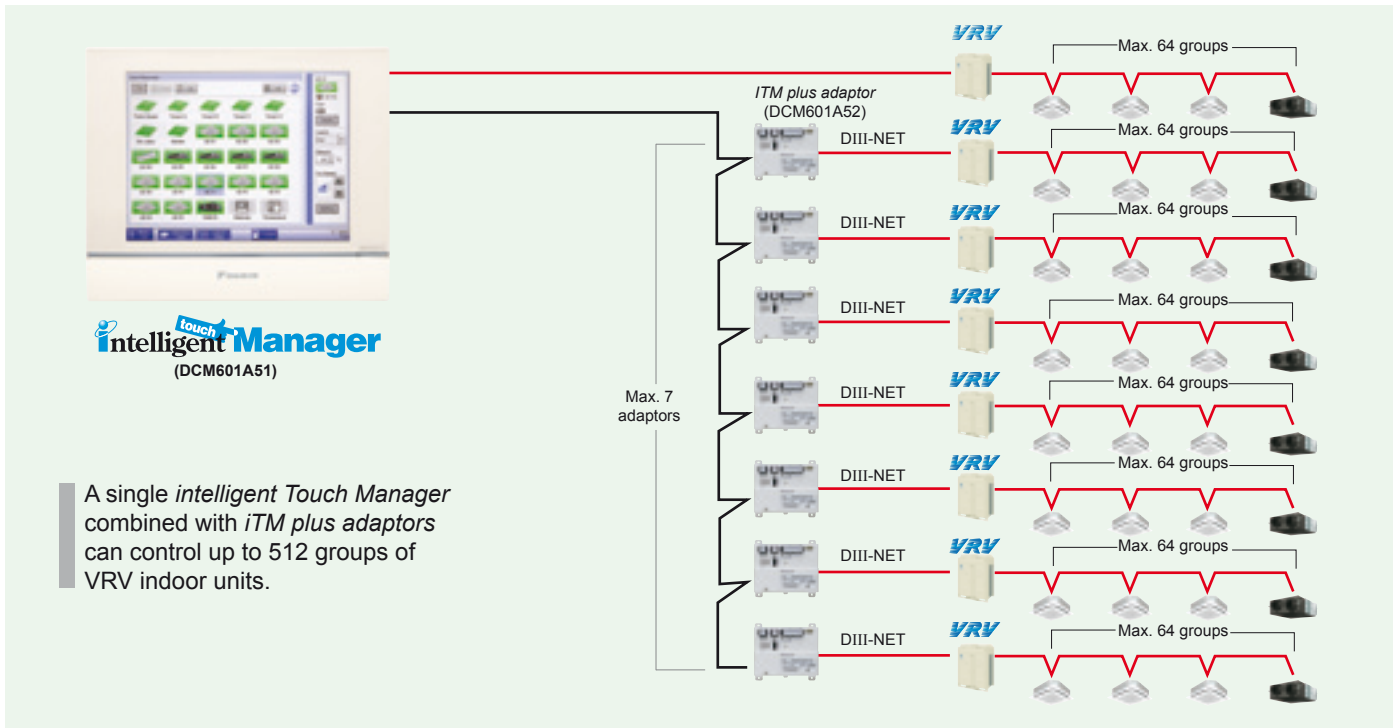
intelligent touch Manager
(DCM601A51)

A single *intelligent Touch Manager* combined with *iTM plus adaptors* can control up to 512 groups of VRV indoor units.

VRV
Max. 64 groups

*ITM plus adaptor*
(DCM601A52)

Max. 7 adaptors

DIII-NET
VRV
Max. 64 groups

DIII-NET
VRV
Max. 64 groups

DIII-NET
VRV
Max. 64 groups

DIII-NET
VRV
Max. 64 groups

DIII-NET
VRV
Max. 64 groups

DIII-NET
VRV
Max. 64 groups

DIII-NET
VRV
Max. 64 groups